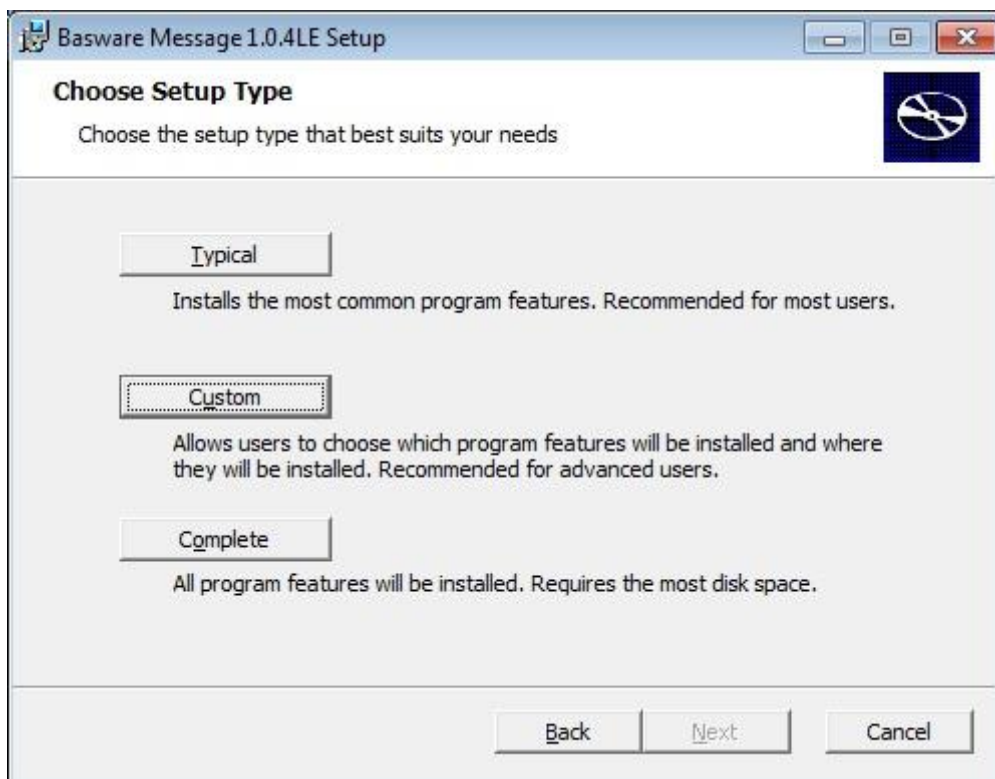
Basware Message 1.0.4LE Setup

**Choose Setup Type**

Choose the setup type that best suits your needs

Typical

Installs the most common program features. Recommended for most users.

Custom

Allows users to choose which program features will be installed and where they will be installed. Recommended for advanced users.

Complete

All program features will be installed. Requires the most disk space.

Back Next Cancel